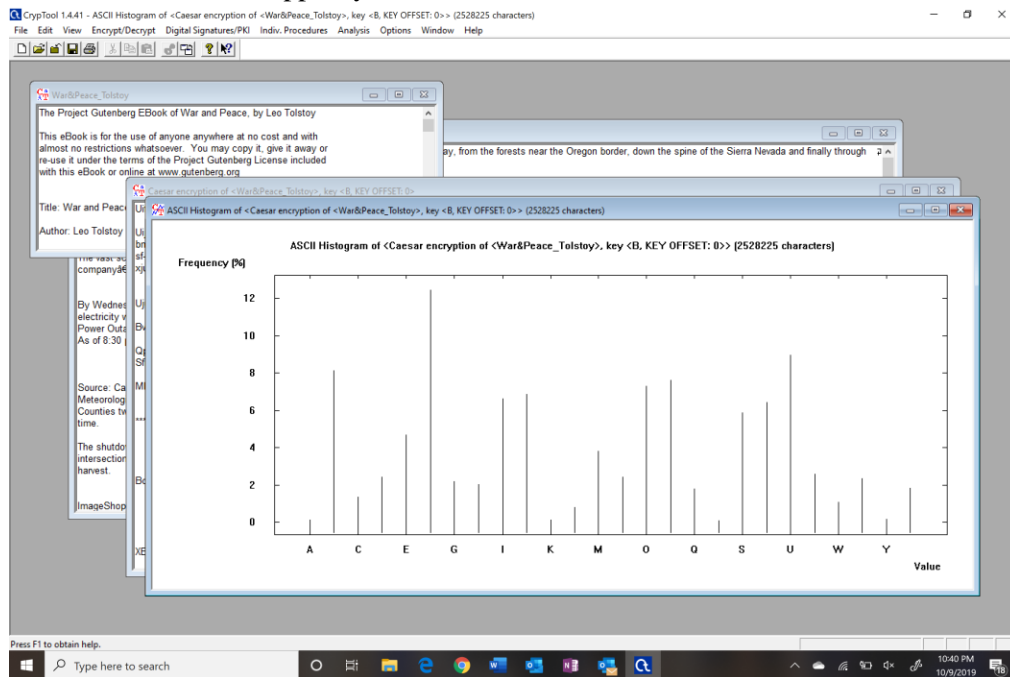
CrypTool 1.4.41 - ASCII Histogram of <Caesar encryption of <War&Peace_Tolstoy>, key <B, KEY OFFSET: 0>> (2528225 characters)

File Edit View Encrypt/Decrypt Digital Signatures/PKI Indiv. Procedures Analysis Options Window Help

War&Peace_Tolstoy

The Project Gutenberg EBook of War and Peace, by Leo Tolstoy

This eBook is for the use of anyone anywhere at no cost and with almost no restrictions whatsoever. You may copy it, give it away or re-use it under the terms of the Project Gutenberg License included with this eBook or online at www.gutenberg.org

Title: War and Peac

Author: Leo Tolstoy

ay, from the forests near the Oregon border, down the spine of the Sierra Nevada and finally through

The vast sc
companyâ€

By Wednes
electricity w
Power Outa
As of 8:30

Source: Ca
Meteorolog
Counties tw
time.

The shutdo
intersection
harvest.

ImageShop

Caesar encryption of <War&Peace_Tolstoy>, key <B, KEY OFFSET: 0>

Uj
bn
sf
xj
Uj
Bv
Qg
Sf
Ml
Bo
XE

ASCII Histogram of <Caesar encryption of <War&Peace_Tolstoy>, key <B, KEY OFFSET: 0>> (2528225 characters)

ASCII Histogram of <Caesar encryption of <War&Peace_Tolstoy>, key <B, KEY OFFSET: 0>> (2528225 characters)

Frequency [%]

12
10
8
6
4
2
0

A C E G I K M O Q S U W Y

Value

Press F1 to obtain help.

Type here to search

10:40 PM
10/9/2019
18